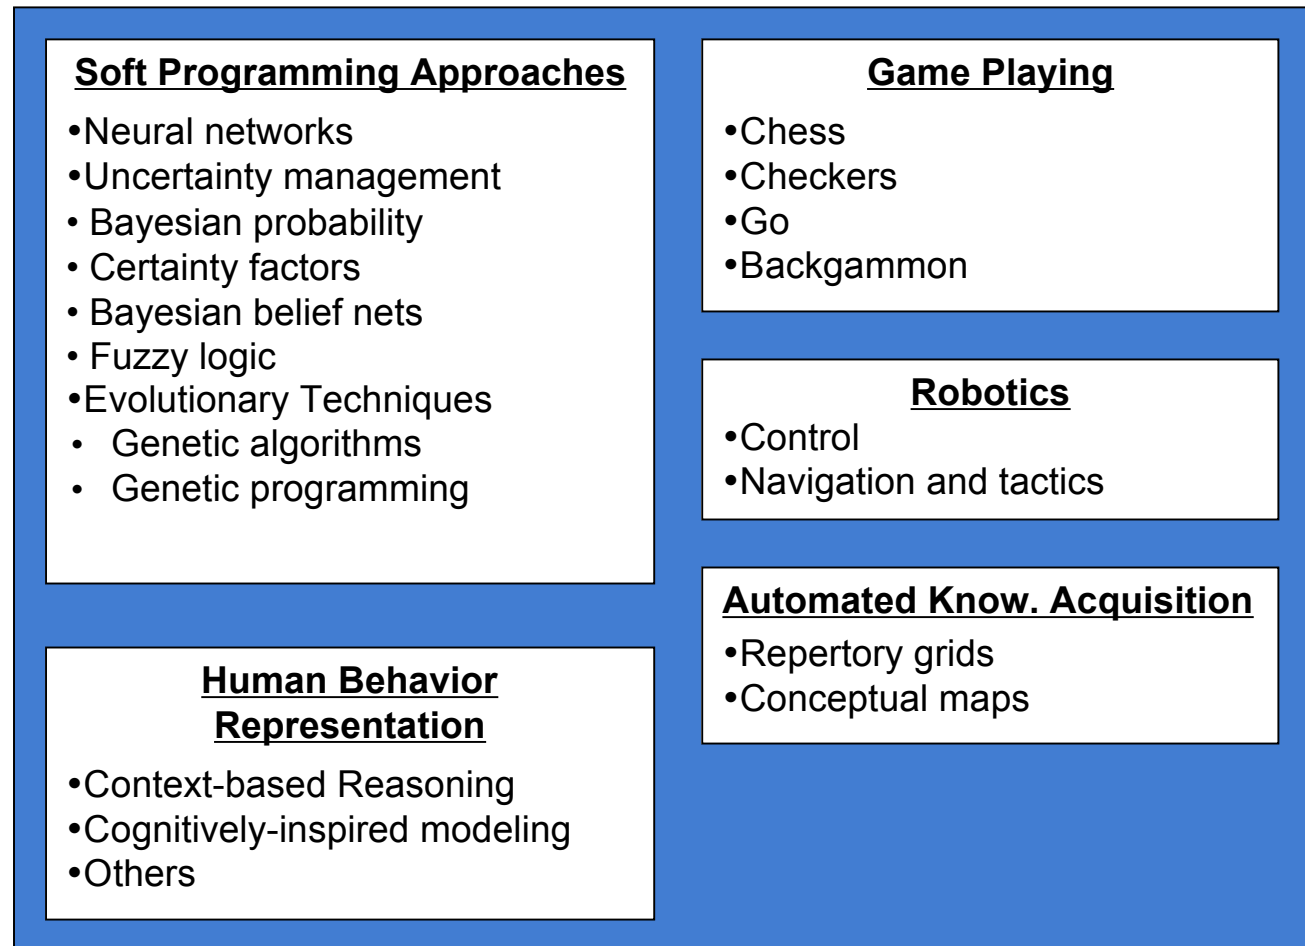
**Soft Programming Approaches**

•Neural networks
•Uncertainty management
• Bayesian probability
• Certainty factors
• Bayesian belief nets
• Fuzzy logic
•Evolutionary Techniques
• Genetic algorithms
• Genetic programming

**Human Behavior Representation**

•Context-based Reasoning
•Cognitively-inspired modeling
•Others

**Game Playing**

•Chess
•Checkers
•Go
•Backgammon

**Robotics**

•Control
•Navigation and tactics

**Automated Know. Acquisition**

•Repertory grids
•Conceptual maps